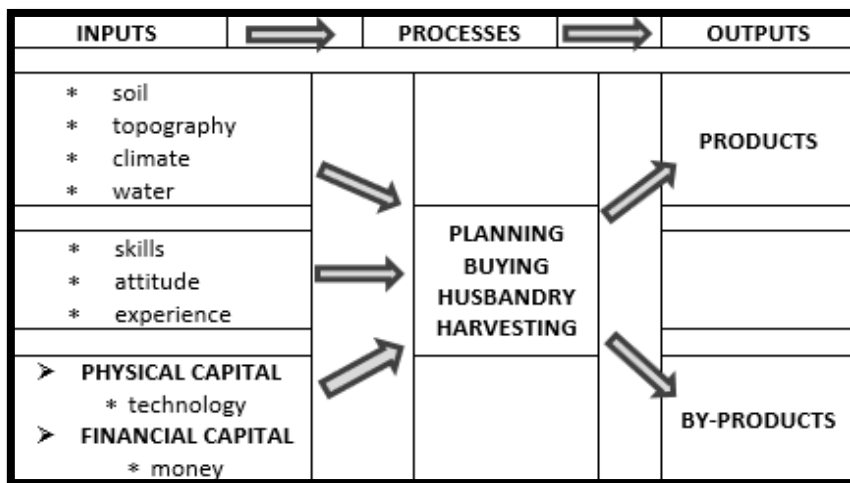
INPUTS | PROCESSES | OUTPUTS

* soil
* topography
* climate
* water

* skills
* attitude
* experience

➢ PHYSICAL CAPITAL
* technology
➢ FINANCIAL CAPITAL
* money

PLANNING
BUYING
HUSBANDRY
HARVESTING

PRODUCTS

BY-PRODUCTS